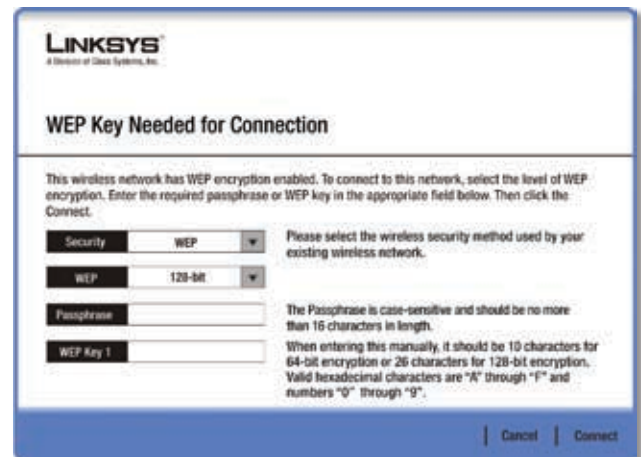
LINKSYS®
A Division of Cisco Systems, Inc.

WEP Key Needed for Connection

This wireless network has WEP encryption enabled. To connect to this network, select the level of WEP encryption. Enter the required passphrase or WEP key in the appropriate field below. Then click the Connect.

Security WEP

Please select the wireless security method used by your existing wireless network.

WEP 128-bit

Passphrase

The Passphrase is case-sensitive and should be no more than 16 characters in length.

WEP Key 1

When entering this manually, it should be 10 characters for 64-bit encryption or 26 characters for 128-bit encryption. Valid hexadecimal characters are "A" through "F" and numbers "0" through "9".

Cancel | Connect